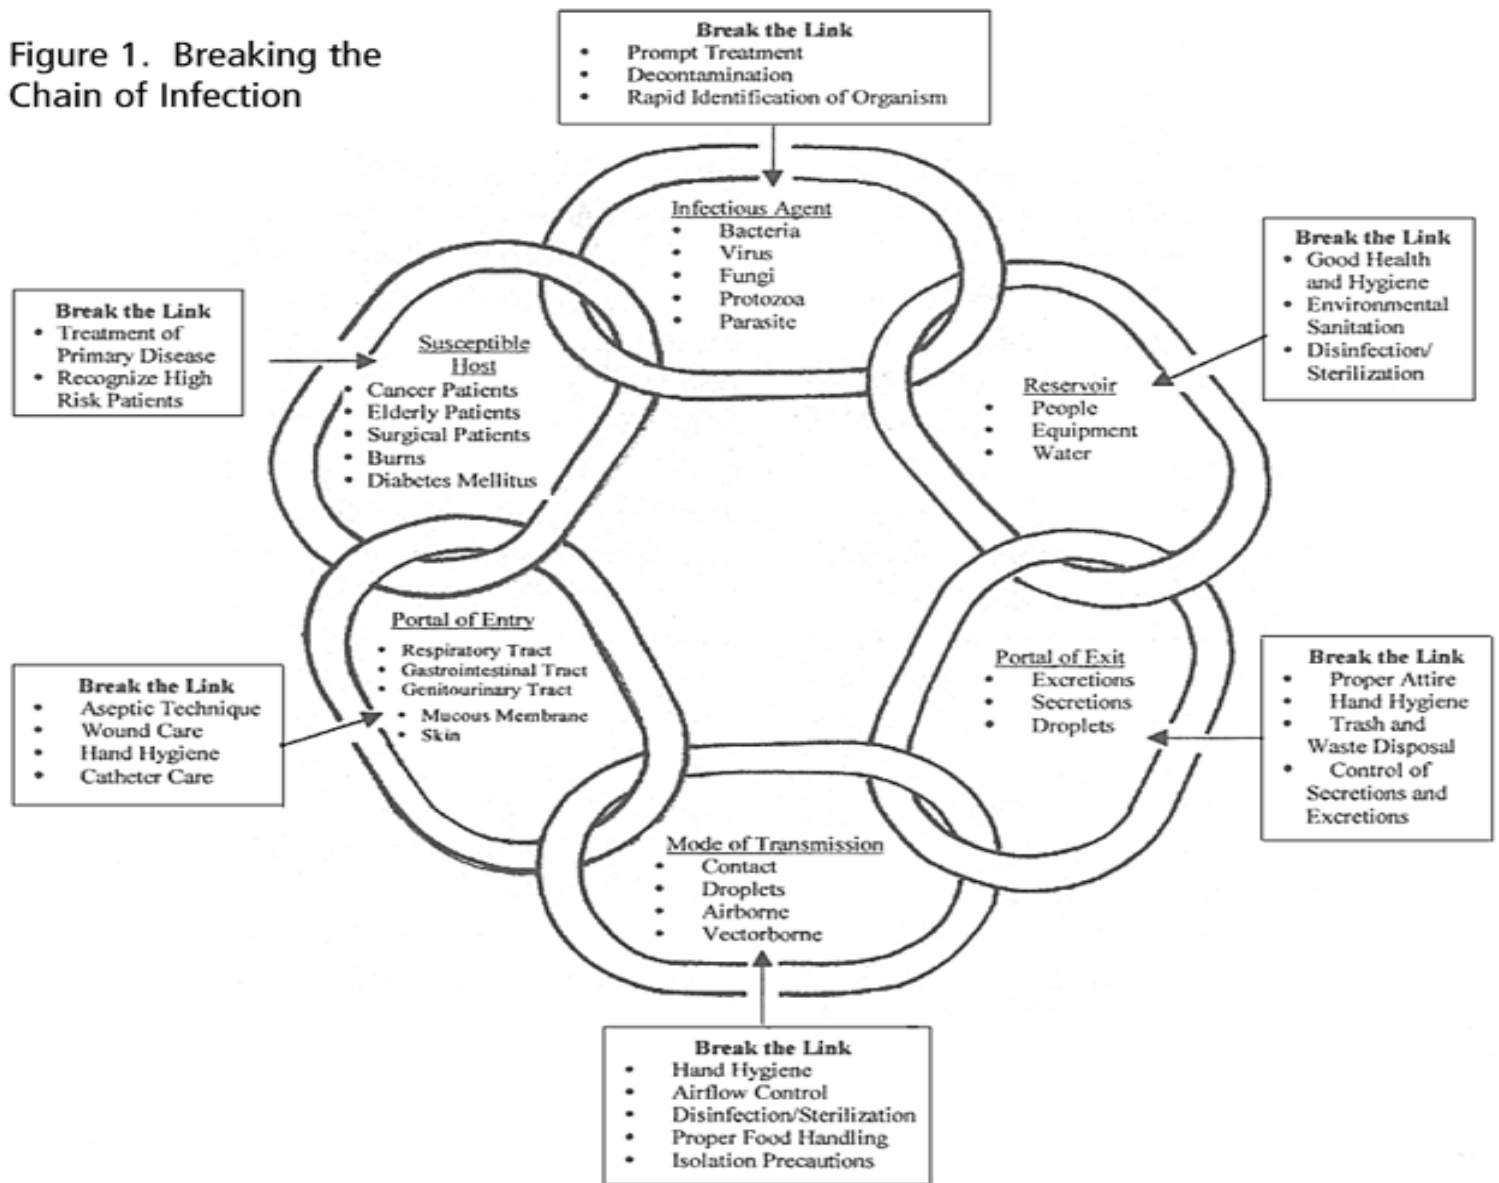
Figure 1. Breaking the Chain of Infection

Break the Link
- Prompt Treatment
- Decontamination
- Rapid Identification of Organism

Infectious Agent
- Bacteria
- Virus
- Fungi
- Protozoa
- Parasite

Break the Link
- Good Health and Hygiene
- Environmental Sanitation
- Disinfection/ Sterilization

Reservoir
- People
- Equipment
- Water

Break the Link
- Treatment of Primary Disease
- Recognize High Risk Patients

Susceptible Host
- Cancer Patients
- Elderly Patients
- Surgical Patients
- Burns
- Diabetes Mellitus

Portal of Entry
- Respiratory Tract
- Gastrointestinal Tract
- Genitourinary Tract
- Mucous Membrane
- Skin

Break the Link
- Aseptic Technique
- Wound Care
- Hand Hygiene
- Catheter Care

Portal of Exit
- Excretions
- Secretions
- Droplets

Break the Link
- Proper Attire
- Hand Hygiene
- Trash and Waste Disposal
- Control of Secretions and Excretions

Mode of Transmission
- Contact
- Droplets
- Airborne
- Vectorborne

Break the Link
- Hand Hygiene
- Airflow Control
- Disinfection/Sterilization
- Proper Food Handling
- Isolation Precautions